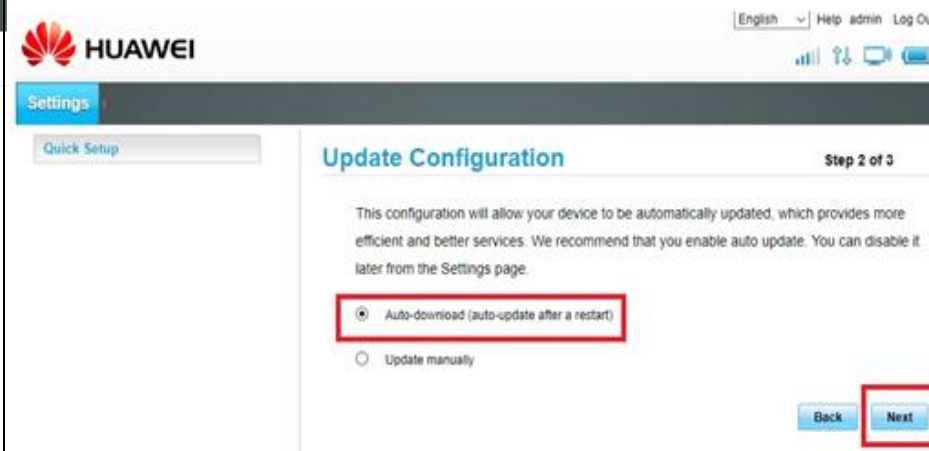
English Help admin Log Ou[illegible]

HUAWEI

Settings

Quick Setup

Update Configuration

Step 2 of 3

This configuration will allow your device to be automatically updated, which provides more efficient and better services. We recommend that you enable auto update. You can disable it later from the Settings page.

Auto-download (auto-update after a restart)

Update manually

Back

Next